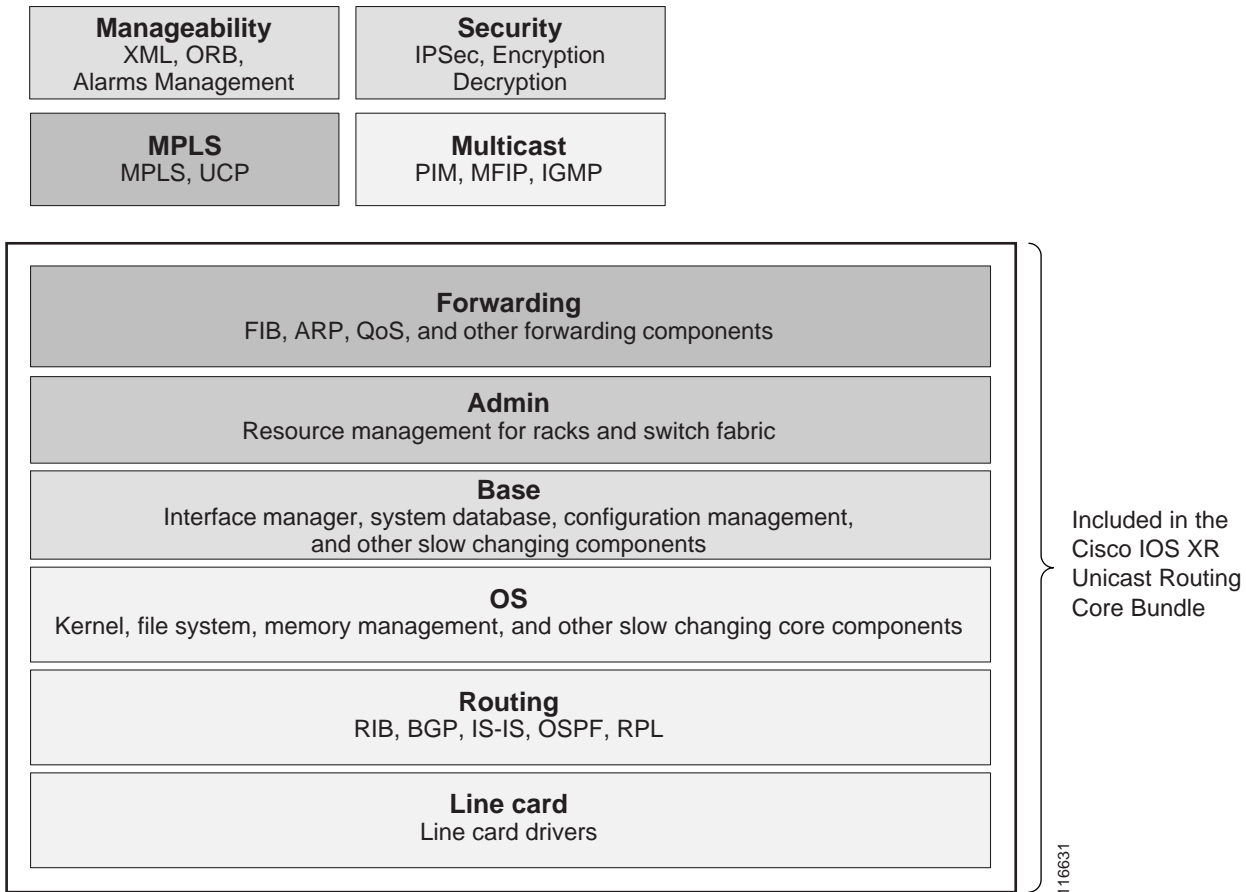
Manageability
XML, ORB,
Alarms Management

Security
IPSec, Encryption
Decryption

MPLS
MPLS, UCP

Multicast
PIM, MFIP, IGMP

Forwarding
FIB, ARP, QoS, and other forwarding components

Admin
Resource management for racks and switch fabric

Base
Interface manager, system database, configuration management, and other slow changing components

OS
Kernel, file system, memory management, and other slow changing core components

Routing
RIB, BGP, IS-IS, OSPF, RPL

Line card
Line card drivers

Included in the Cisco IOS XR Unicast Routing Core Bundle

116631